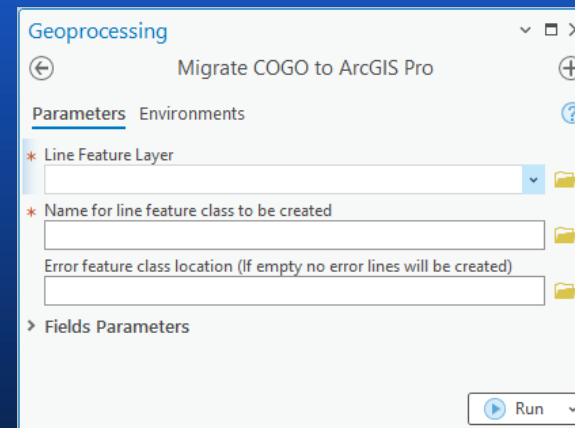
Geoprocessing

Migrate COGO to ArcGIS Pro

Parameters Environments

* Line Feature Layer

* Name for line feature class to be created

Error feature class location (If empty no error lines will be created)

Fields Parameters

Run